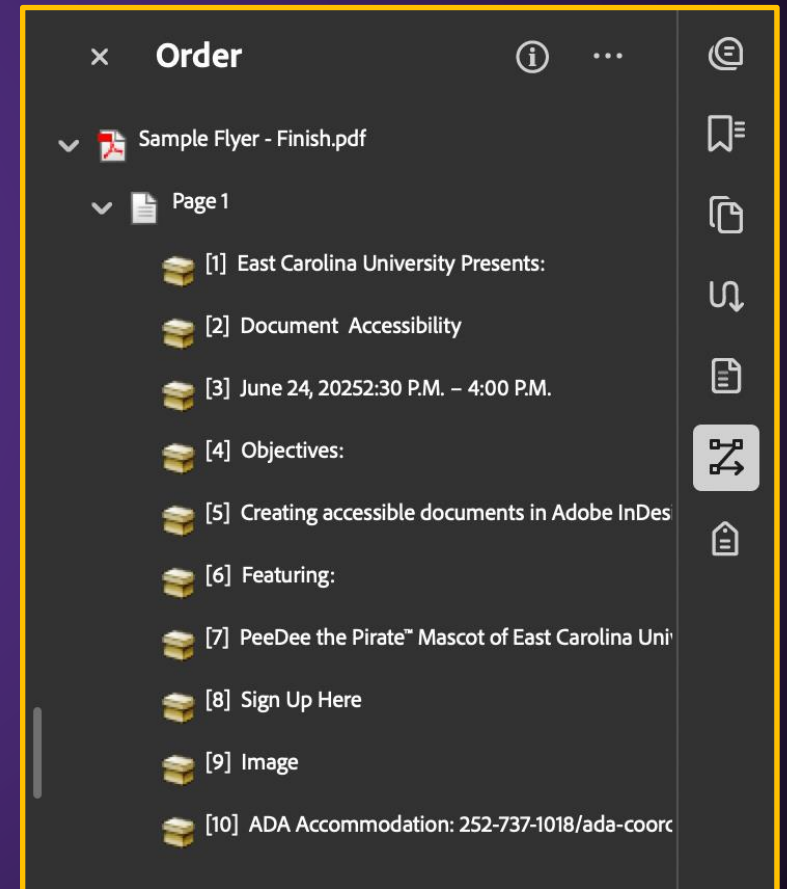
× Order

Sample Flyer - Finish.pdf

Page 1

[1] East Carolina University Presents:

[2] Document Accessibility

[3] June 24, 20252:30 P.M. – 4:00 P.M.

[4] Objectives:

[5] Creating accessible documents in Adobe InDesi

[6] Featuring:

[7] PeeDee the Pirate™ Mascot of East Carolina Univ

[8] Sign Up Here

[9] Image

[10] ADA Accommodation: 252-737-1018/ada-coorc